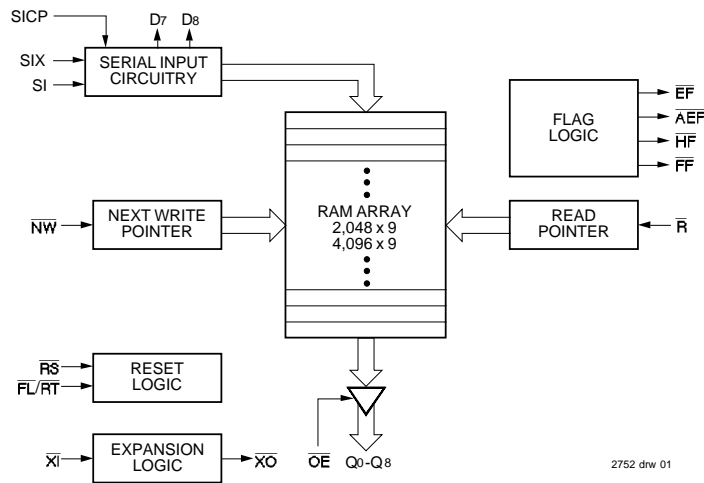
SICP

$D_7$ $D_8$

SIX

SI

SERIAL INPUT CIRCUITRY

FLAG LOGIC

$\overline{EF}$

$\overline{AEF}$

$\overline{HF}$

$\overline{FF}$

$\overline{NW}$

NEXT WRITE POINTER

RAM ARRAY
2,048 x 9
4,096 x 9

READ POINTER

$\overline{R}$

$\overline{RS}$

$\overline{FL}/\overline{RT}$

RESET LOGIC

$\overline{XI}$

EXPANSION LOGIC

$\overline{XO}$

$\overline{OE}$

$Q_0$-$Q_8$

2752 drw 01